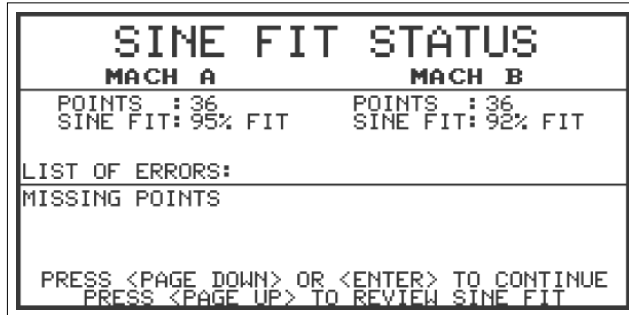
SINE FIT STATUS

MACH A

MACH B

POINTS : 36
SINE FIT: 95% FIT

POINTS : 36
SINE FIT: 92% FIT

LIST OF ERRORS:

MISSING POINTS

PRESS <PAGE DOWN> OR <ENTER> TO CONTINUE
PRESS <PAGE UP> TO REVIEW SINE FIT